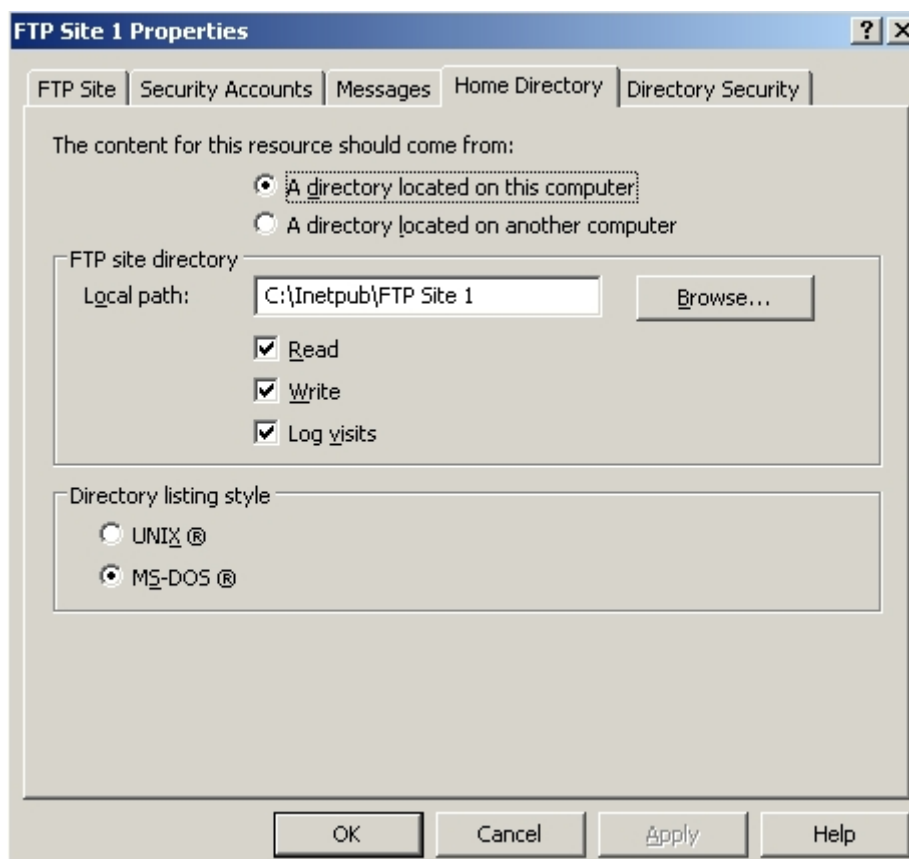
FTP Site 1 Properties

?

FTP Site | Security Accounts | Messages | Home Directory | Directory Security

The content for this resource should come from:

A directory located on this computer

A directory located on another computer

FTP site directory

Local path: C:\Inetpub\FTP Site 1

Browse...

Read

Write

Log visits

Directory listing style

UNIX ®

MS-DOS ®

OK

Cancel

Apply

Help